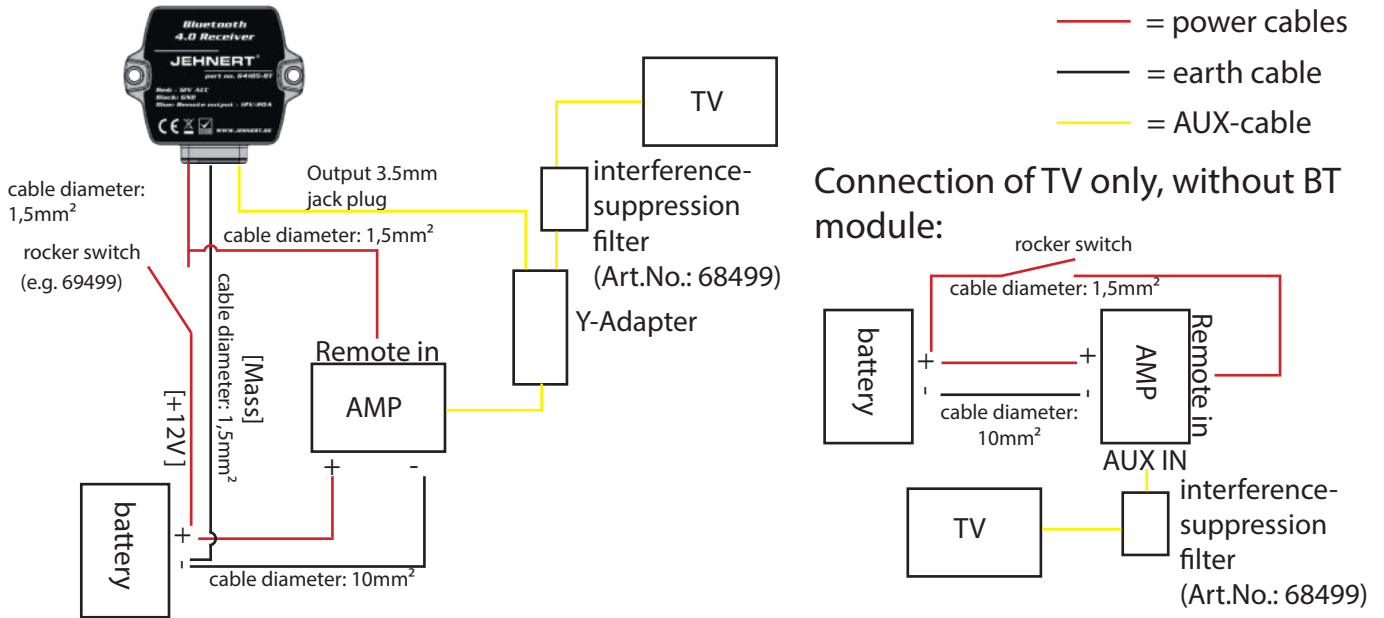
Bluetooth
4.0 Receiver
JEHNERT
part no. 64105-BT
Red: 12V ACC
Black: GND
Blue: Remote output - 12V/ROA
WWW.JEHNERT.DE

= power cables
= earth cable
= AUX-cable

TV

Output 3.5mm jack plug

interference-suppression filter (Art.No.: 68499)

cable diameter: 1,5mm²

rocker switch (e.g. 69499)

cable diameter: 1,5mm²

Y-Adapter

Remote in

AMP

[+12V]

[Mass] cable diameter: 1,5mm²

battery

+
-
+
-

cable diameter: 10mm²

Connection of TV only, without BT module:

rocker switch

cable diameter: 1,5mm²

battery

+
-
+
-

AMP

Remote in

cable diameter: 10mm²

AUX IN

TV

interference-suppression filter (Art.No.: 68499)